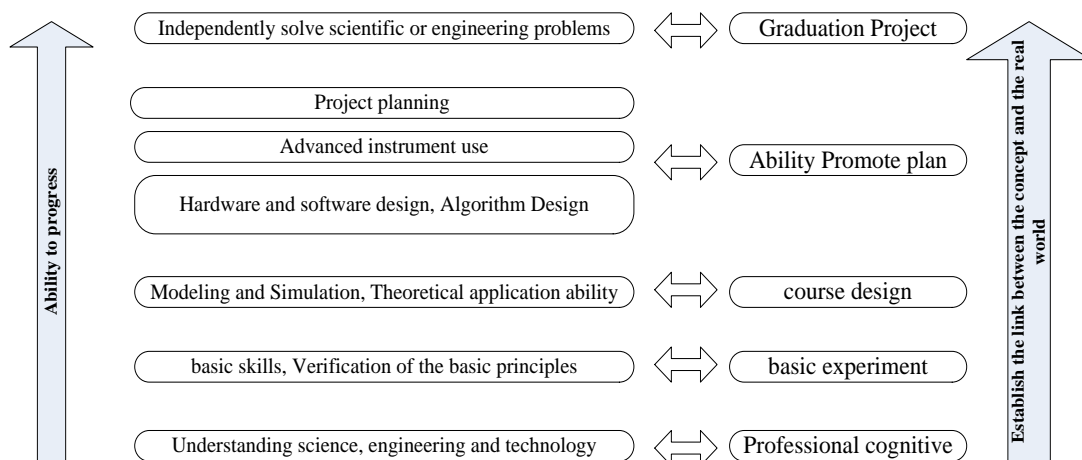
Ability to progress

Independently solve scientific or engineering problems

Graduation Project

Project planning

Advanced instrument use

Hardware and software design, Algorithm Design

Ability Promote plan

Modeling and Simulation, Theoretical application ability

course design

basic skills, Verification of the basic principles

basic experiment

Understanding science, engineering and technology

Professional cognitive

Establish the link between the concept and the real world